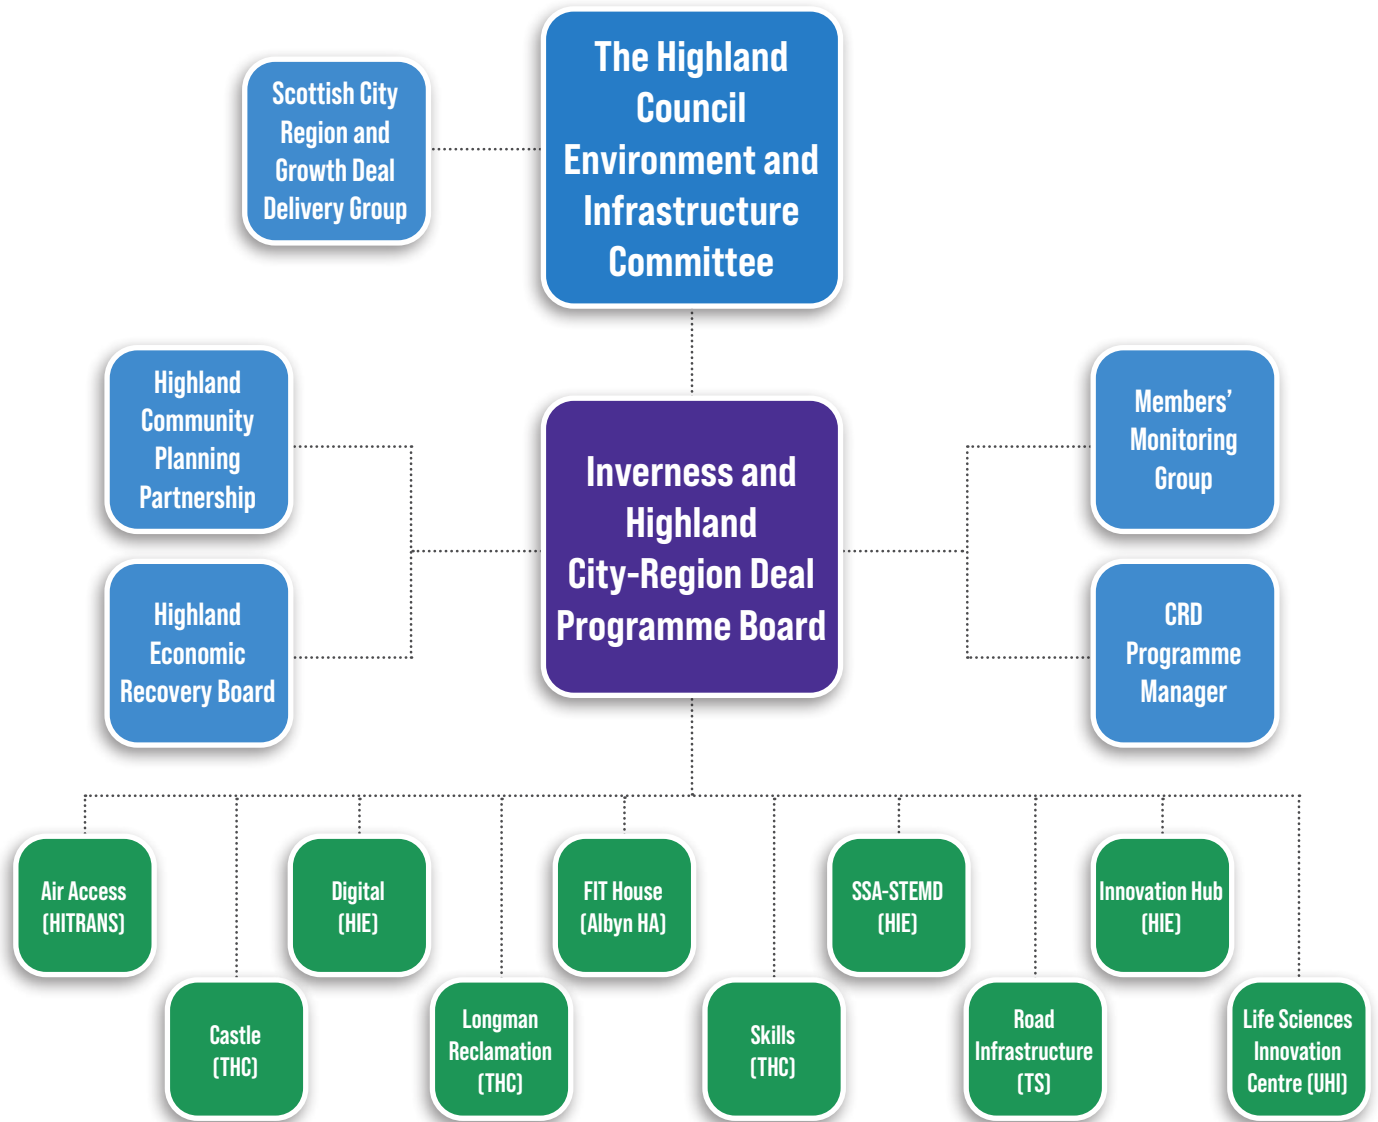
Scottish City Region and Growth Deal Delivery Group

The Highland Council Environment and Infrastructure Committee

Highland Community Planning Partnership

Inverness and Highland City-Region Deal Programme Board

Members' Monitoring Group

Highland Economic Recovery Board

CRD Programme Manager

Air Access (HITRANS)

Digital (HIE)

FIT House (Albyn HA)

SSA-STEMD (HIE)

Innovation Hub (HIE)

Castle (THC)

Longman Reclamation (THC)

Skills (THC)

Road Infrastructure (TS)

Life Sciences Innovation Centre (UHI)